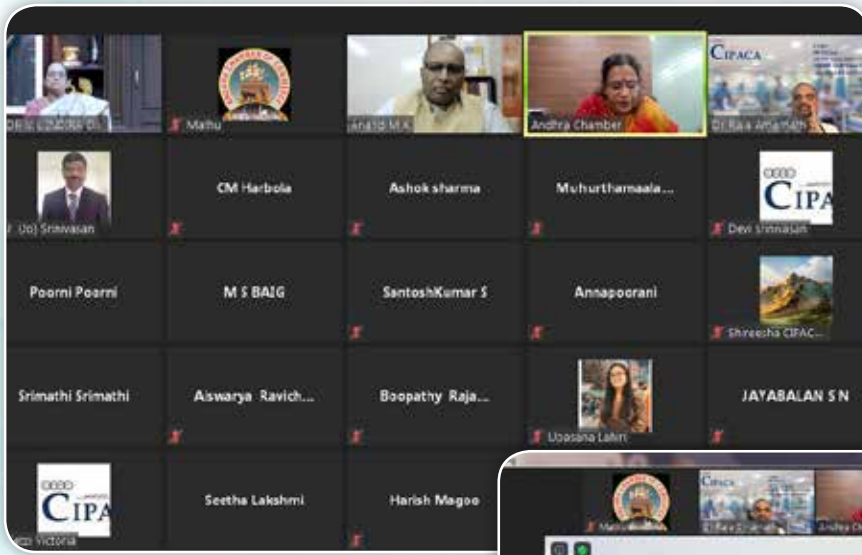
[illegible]

Mathu

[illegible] M.K.

Andhra Chamber

CIPACA

Dr Raja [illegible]

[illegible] Srinivasan

CM Harbola

Ashok sharma

Muhurthamaala...

CIPA

Devi Srinivasan

Poorni Poorni

M S BAIG

SantoshKumar S

Annapoorani

Shireesha CIPAC...

Srimathi Srimathi

Aiswarya Ravich...

Boopathy Raja...

Upasana Lahiri

JAYABALAN S N

CIPA

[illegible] Victoria

Seetha Lakshmi

Harish Magoo

Mathu

CIPACA

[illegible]

Andhra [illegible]